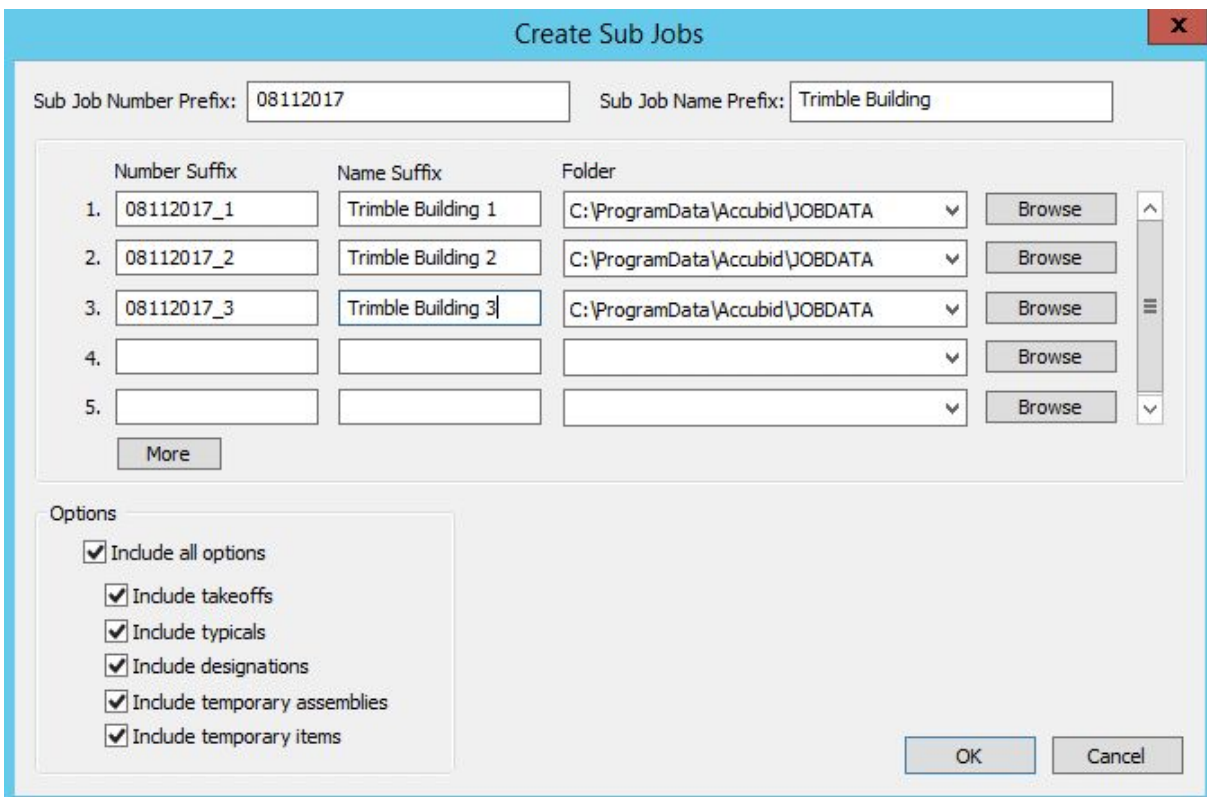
Create Sub Jobs

x

Sub Job Number Prefix: 08112017

Sub Job Name Prefix: Trimble Building

| | Number Suffix | Name Suffix | Folder | |
|---|---|---|---|---|
| 1. | 08112017_1 | Trimble Building 1 | C:\ProgramData\Accubid\JOBDATA | Browse |
| 2. | 08112017_2 | Trimble Building 2 | C:\ProgramData\Accubid\JOBDATA | Browse |
| 3. | 08112017_3 | Trimble Building 3 | C:\ProgramData\Accubid\JOBDATA | Browse |
| 4. | | | | Browse |
| 5. | | | | Browse |

More

Options

Include all options

Include takeoffs

Include typicals

Include designations

Include temporary assemblies

Include temporary items

OK

Cancel